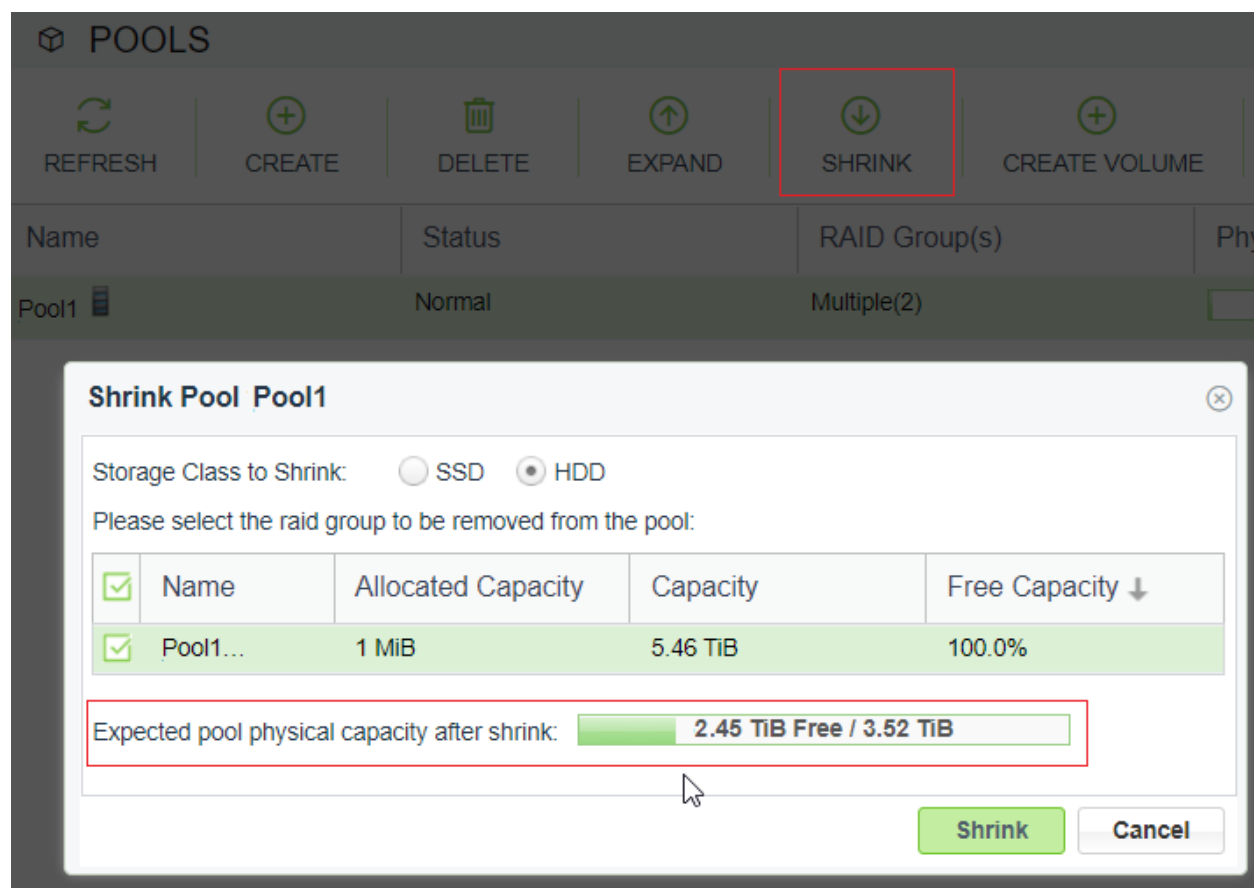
POOLS

REFRESH CREATE DELETE EXPAND SHRINK CREATE VOLUME

| Name | Status | RAID Group(s) | Phy |
|---|---|---|---|
| Pool1 | Normal | Multiple(2) | |

Shrink Pool Pool1

Storage Class to Shrink: SSD HDD

Please select the raid group to be removed from the pool:

| | Name | Allocated Capacity | Capacity | Free Capacity |
|---|---|---|---|---|
| | Pool1… | 1 MiB | 5.46 TiB | 100.0% |

Expected pool physical capacity after shrink: 2.45 TiB Free / 3.52 TiB

Shrink Cancel